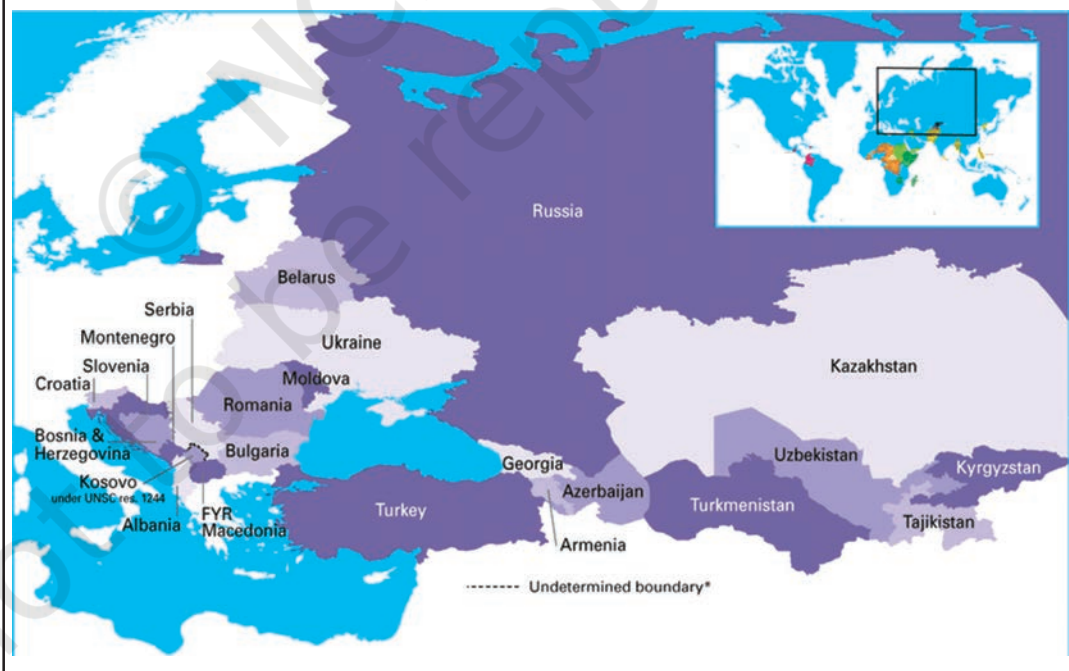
Russia

Belarus

Serbia

Montenegro

Ukraine

Slovenia

Croatia

Moldova

Kazakhstan

Romania

Bosnia & Herzegovina

Bulgaria

Georgia

Uzbekistan

Kyrgyzstan

Kosovo under UNSC res. 1244

Azerbaijan

Turkey

Turkmenistan

Albania

FYR Macedonia

Tajikistan

Armenia

------- Undetermined boundary*

© NCERT not to be republished